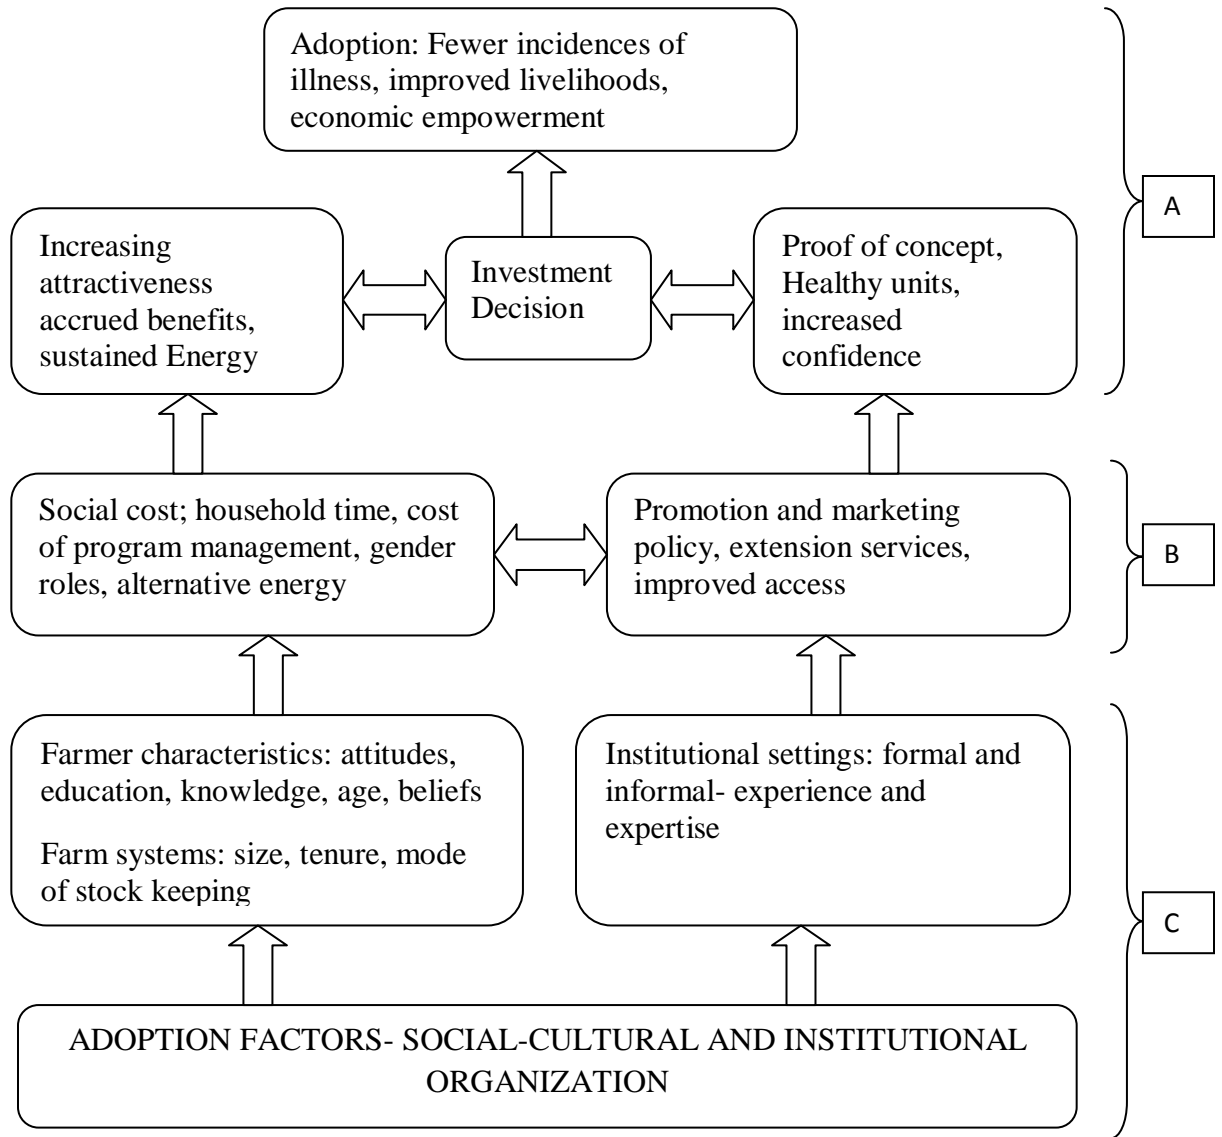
Adoption: Fewer incidences of illness, improved livelihoods, economic empowerment

Increasing attractiveness accrued benefits, sustained Energy

Investment Decision

Proof of concept, Healthy units, increased confidence

A

Social cost; household time, cost of program management, gender roles, alternative energy

Promotion and marketing policy, extension services, improved access

B

Farmer characteristics: attitudes, education, knowledge, age, beliefs

Farm systems: size, tenure, mode of stock keeping

Institutional settings: formal and informal- experience and expertise

C

ADOPTION FACTORS- SOCIAL-CULTURAL AND INSTITUTIONAL ORGANIZATION